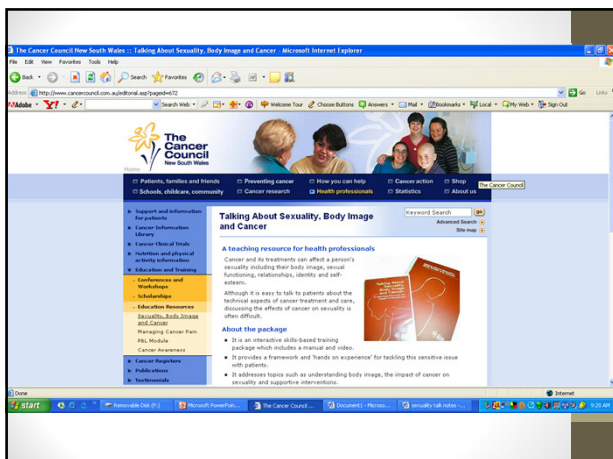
The Cancer Council New South Wales :: Talking About Sexuality, Body Image and Cancer - Microsoft Internet Explorer

File Edit View Favorites Tools Help

Back Search Favorites

Address http://www.cancercouncil.com.au/editorial.asp?pageid=672 Go Links

Adobe Y! Search Web Welcome Tour Choose Buttons Answers Mail Bookmarks Local My Web Sign Out

The Cancer Council New South Wales

Home

Patients, families and friends | Preventing cancer | How you can help | Cancer action | Shop
Schools, childcare, community | Cancer research | Health professionals | Statistics | About us

The Cancer Council

Support and information for patients
Cancer Information Library
Cancer Clinical Trials
Nutrition and physical activity information
Education and Training
Conferences and Workshops
Scholarships
Education Resources
Sexuality, Body Image and Cancer
Managing Cancer Pain
PBL Module
Cancer Awareness
Cancer Registers
Publications
Testimonials

Talking About Sexuality, Body Image and Cancer

Keyword Search
Advanced Search
Site map

A teaching resource for health professionals

Cancer and its treatments can affect a person's sexuality including their body image, sexual functioning, relationships, identity and self-esteem.

Although it is easy to talk to patients about the technical aspects of cancer treatment and care, discussing the effects of cancer on sexuality is often difficult.

About the package

It is an interactive skills-based training package which includes a manual and video.

It provides a framework and 'hands on experience' for tackling this sensitive issue with patients.

It addresses topics such as understanding body image, the impact of cancer on sexuality and supportive interventions.

Done Internet

start Removable Disk (F:) Microsoft PowerPoin... The Cancer Council ... Document1 - Micros... sexuality talk notes -... 9:20 AM